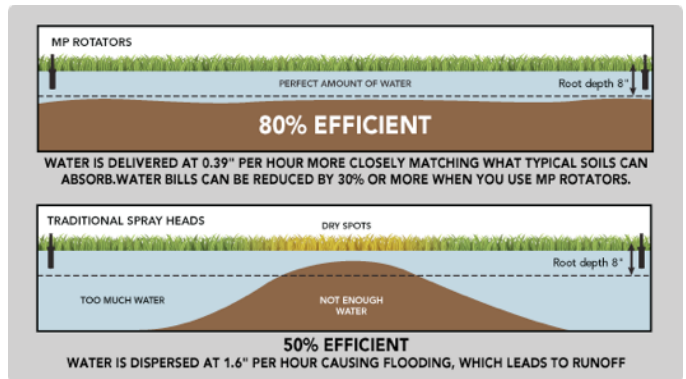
MP ROTATORS

PERFECT AMOUNT OF WATER

Root depth 8"

80% EFFICIENT

WATER IS DELIVERED AT 0.39" PER HOUR MORE CLOSELY MATCHING WHAT TYPICAL SOILS CAN ABSORB.WATER BILLS CAN BE REDUCED BY 30% OR MORE WHEN YOU USE MP ROTATORS.

TRADITIONAL SPRAY HEADS

DRY SPOTS

Root depth 8"

TOO MUCH WATER

NOT ENOUGH WATER

50% EFFICIENT

WATER IS DISPERSED AT 1.6" PER HOUR CAUSING FLOODING, WHICH LEADS TO RUNOFF